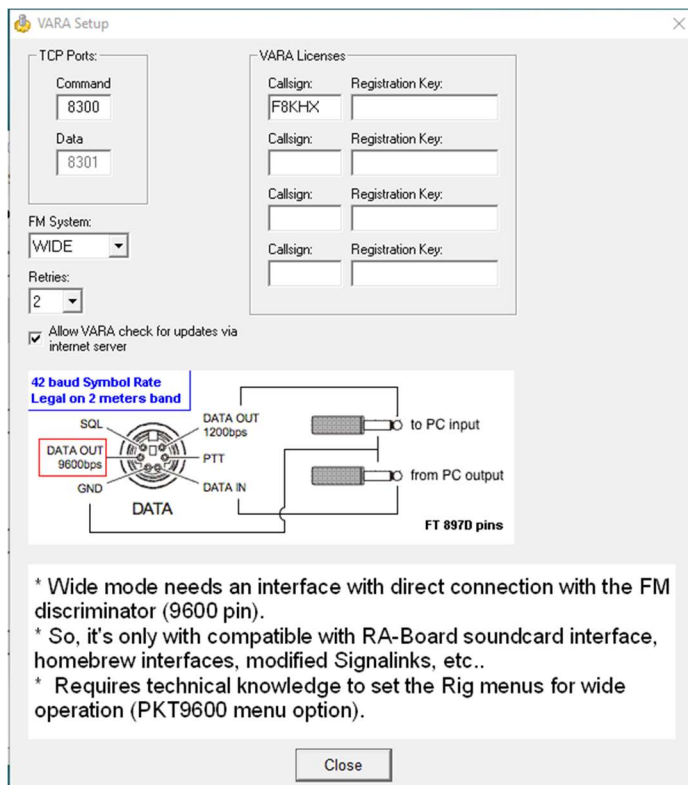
VARA Setup

TCP Ports:
Command
8300
Data
8301

FM System:
WIDE
Retries:
2
Allow VARA check for updates via internet server

VARA Licenses
Callsign: Registration Key:
F8KHX
Callsign: Registration Key:
Callsign: Registration Key:
Callsign: Registration Key:

42 baud Symbol Rate
Legal on 2 meters band

SQL
DATA OUT 9600bps
GND
DATA OUT 1200bps
PTT
DATA IN
DATA
to PC input
from PC output
FT 897D pins

* Wide mode needs an interface with direct connection with the FM discriminator (9600 pin).
* So, it's only with compatible with RA-Board soundcard interface, homebrew interfaces, modified Signalinks, etc..
* Requires technical knowledge to set the Rig menus for wide operation (PKT9600 menu option).

Close